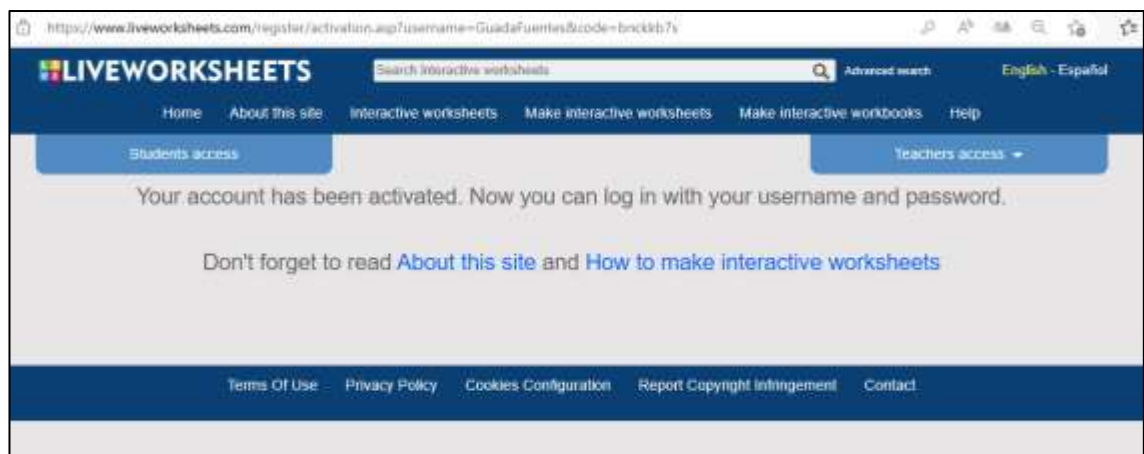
https://www.liveworksheets.com/register/activation.asp?username=GuadaFuentes&code=bnckkb7s

LIVEWORKSHEETS

Search interactive worksheets

Advanced search

English - Español

Home About this site Interactive worksheets Make interactive worksheets Make interactive workbooks Help

Students access

Teachers access

Your account has been activated. Now you can log in with your username and password.

Don't forget to read About this site and How to make interactive worksheets

Terms Of Use Privacy Policy Cookies Configuration Report Copyright Infringement Contact